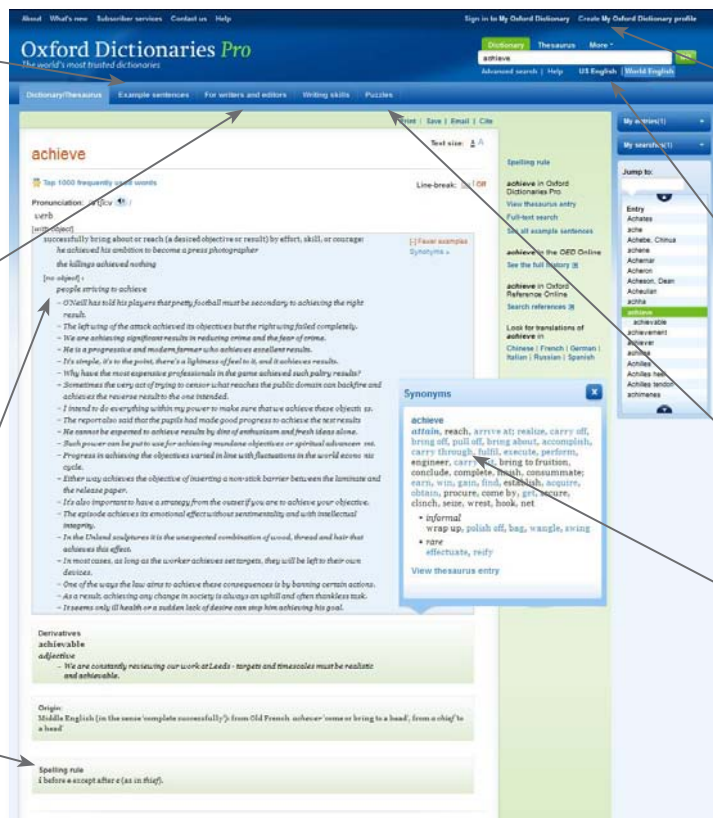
About What's new Subscriber services Contact us Help

Sign in to My Oxford Dictionary Create My Oxford Dictionary profile

Oxford Dictionaries Pro
The world's most trusted dictionaries

Dictionary Thesaurus More

achieve

Advanced search | Help US English | World English

Dictionary/Thesaurus Example sentences For writers and editors Writing skills Puzzles

Print | Save | Email | Cite

achieve

Text size: A A

Top 1000 frequently used words

Line-break: On | Off

Pronunciation: /əˈtʃiːv/

verb

[with object]

successfully bring about or reach (a desired objective or result) by effort, skill, or courage:
he achieved his ambition to become a press photographer
the killings achieved nothing

[-] Fewer examples
Synonyms »

[no object]:
people striving to achieve

– O'Neill has told his players that pretty football must be secondary to achieving the right result.
– The left wing of the attack achieved its objectives but the right wing failed completely.
– We are achieving significant results in reducing crime and the fear of crime.
– He is a progressive and modern farmer who achieves excellent results.
– It's simple, it's to the point, there's a lightness of feel to it, and it achieves results.
– Why have the most expensive professionals in the game achieved such paltry results?
– Sometimes the very act of trying to censor what reaches the public domain can backfire and achieves the reverse result to the one intended.
– I intend to do everything within my power to make sure that we achieve these objectives.
– The report also said that the pupils had made good progress to achieve the test results
– No cannot be expected to achieve results by dint of enthusiasm and fresh ideas alone.
– Such power can be put to use for achieving mundane objectives or spiritual advancement.
– Progress in achieving the objectives varied in line with fluctuations in the world economic cycle.
– Either way achieves the objective of inserting a non-stick barrier between the laminate and the release paper.
– It's also important to have a strategy from the outset if you are to achieve your objective.
– The episode achieves its emotional effect without sentimentality and with intellectual integrity.
– In the Unland sculptures it is the unexpected combination of wood, thread and hair that achieves this effect.
– In most cases, as long as the worker achieves set targets, they will be left to their own devices.
– One of the ways the law aims to achieve these consequences is by banning certain actions.
– As a result, achieving any change in society is always an uphill and often thankless task.
– It seems only ill health or a sudden lack of desire can stop him achieving his goal.

Derivatives
achievable
adjective
– We are constantly reviewing our work at Leeds - targets and timescales must be realistic and achievable.

Origin:
Middle English (in the sense 'complete successfully'): from Old French achever 'come or bring to a head', from a chief 'to a head'

Spelling rule
i before e except after c (as in thief).

Spelling rule

achieve in Oxford Dictionaries Pro
View thesaurus entry
Full-text search
See all example sentences

achieve in the OED Online
See the full history

achieve in Oxford Reference Online
Search references

Look for translations of achieve in
Chinese | French | German | Italian | Russian | Spanish

Synonyms

achieve
attain, reach, arrive at, realize, carry off, bring off, pull off, bring about, accomplish, carry through, fulfil, execute, perform, engineer, carry out, bring to fruition, conclude, complete, finish, consummate; earn, win, gain, find, establish, acquire, obtain, procure, come by, get, secure, clinch, seize, wrest, hook, net
• informal
wrap up, polish off, bag, wangle, swing
• rare
effectuate, reify

View thesaurus entry

My entries(1)
My searches(1)

Jump to:

Entry
Achates
ache
Achebe, Chinua
achene
Achernar
Acheron
Acheson, Dean
Acheulian
achha
achieve
achievable
achievement
achiever
achillea
Achilles
Achilles heel
Achilles tendon
achimenes